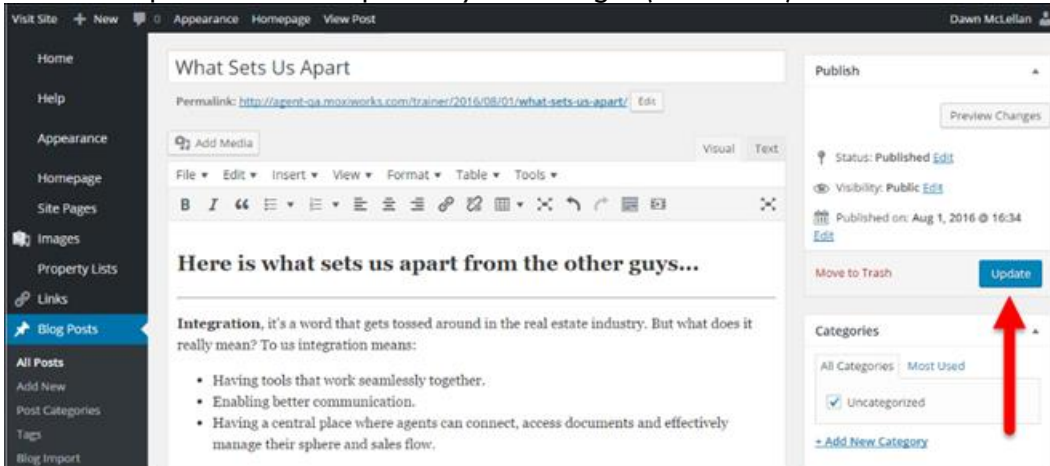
Visit Site + New 0 Appearance Homepage View Post Dawn McLellan

Home
Help
Appearance
Homepage
Site Pages
Images
Property Lists
Links
Blog Posts
All Posts
Add New
Post Categories
Tags
Blog Import

What Sets Us Apart

Permalink: http://agent-qa.moxiworks.com/trainer/2016/08/01/what-sets-us-apart/ Edit

Add Media

Visual Text

File ▾ Edit ▾ Insert ▾ View ▾ Format ▾ Table ▾ Tools ▾

B I

Here is what sets us apart from the other guys...

**Integration**, it's a word that gets tossed around in the real estate industry. But what does it really mean? To us integration means:

- Having tools that work seamlessly together.
- Enabling better communication.
- Having a central place where agents can connect, access documents and effectively manage their sphere and sales flow.

Publish

Preview Changes

Status: Published Edit

Visibility: Public Edit

Published on: Aug 1, 2016 @ 16:34 Edit

Move to Trash

Update

Categories

All Categories Most Used

Uncategorized

+ Add New Category